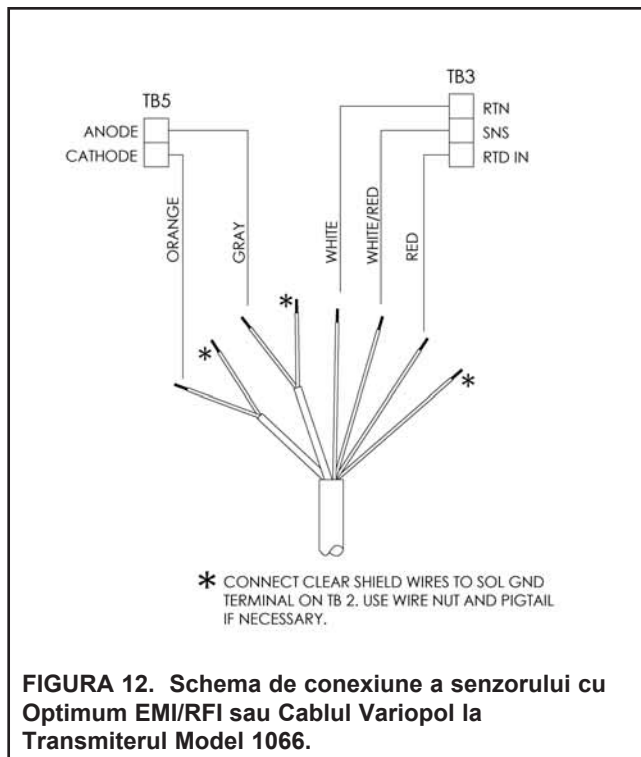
TB5

ANODE

CATHODE

TB3

RTN

SNS

RTD IN

ORANGE

GRAY

WHITE

WHITE/RED

RED

*

*

*

* CONNECT CLEAR SHIELD WIRES TO SOL GND TERMINAL ON TB 2. USE WIRE NUT AND PIGTAIL IF NECESSARY.

FIGURA 12. Schema de conexiune a senzorului cu Optimum EMI/RFI sau Cablul Variopol la Transmiterul Model 1066.